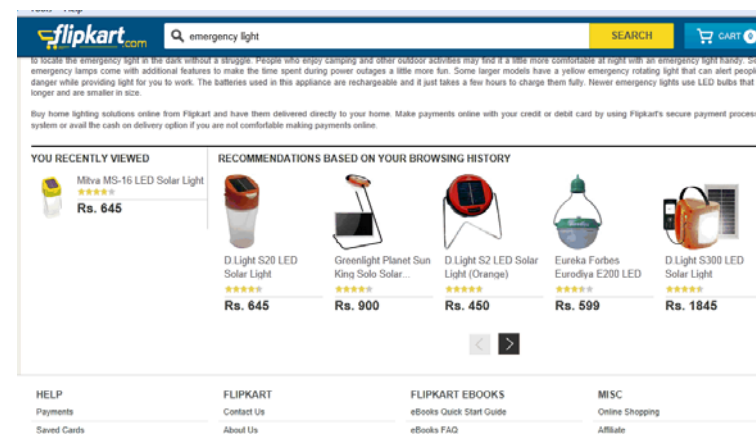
flipkart.com

emergency light

SEARCH

CART 0

to locate the emergency light in the dark without a struggle. People who enjoy camping and other outdoor activities may find it a little more comfortable at night with an emergency light handy. Se emergency lamps come with additional features to make the time spent during power outages a little more fun. Some larger models have a yellow emergency rotating light that can alert people danger while providing light for you to work. The batteries used in this appliance are rechargeable and it just takes a few hours to charge them fully. Newer emergency lights use LED bulbs that longer and are smaller in size.

Buy home lighting solutions online from Flipkart and have them delivered directly to your home. Make payments online with your credit or debit card by using Flipkart's secure payment proces system or avail the cash on delivery option if you are not comfortable making payments online.

YOU RECENTLY VIEWED

Mitva MS-16 LED Solar Light

Rs. 645

RECOMMENDATIONS BASED ON YOUR BROWSING HISTORY

D.Light S20 LED Solar Light

Rs. 645

Greenlight Planet Sun King Solo Solar...

Rs. 900

D.Light S2 LED Solar Light (Orange)

Rs. 450

Eureka Forbes Eurodiya E200 LED

Rs. 599

D.Light S300 LED Solar Light

Rs. 1845

HELP

Payments

Saved Cards

FLIPKART

Contact Us

About Us

FLIPKART EBOOKS

eBooks Quick Start Guide

eBooks FAQ

MISC

Online Shopping

Affiliate